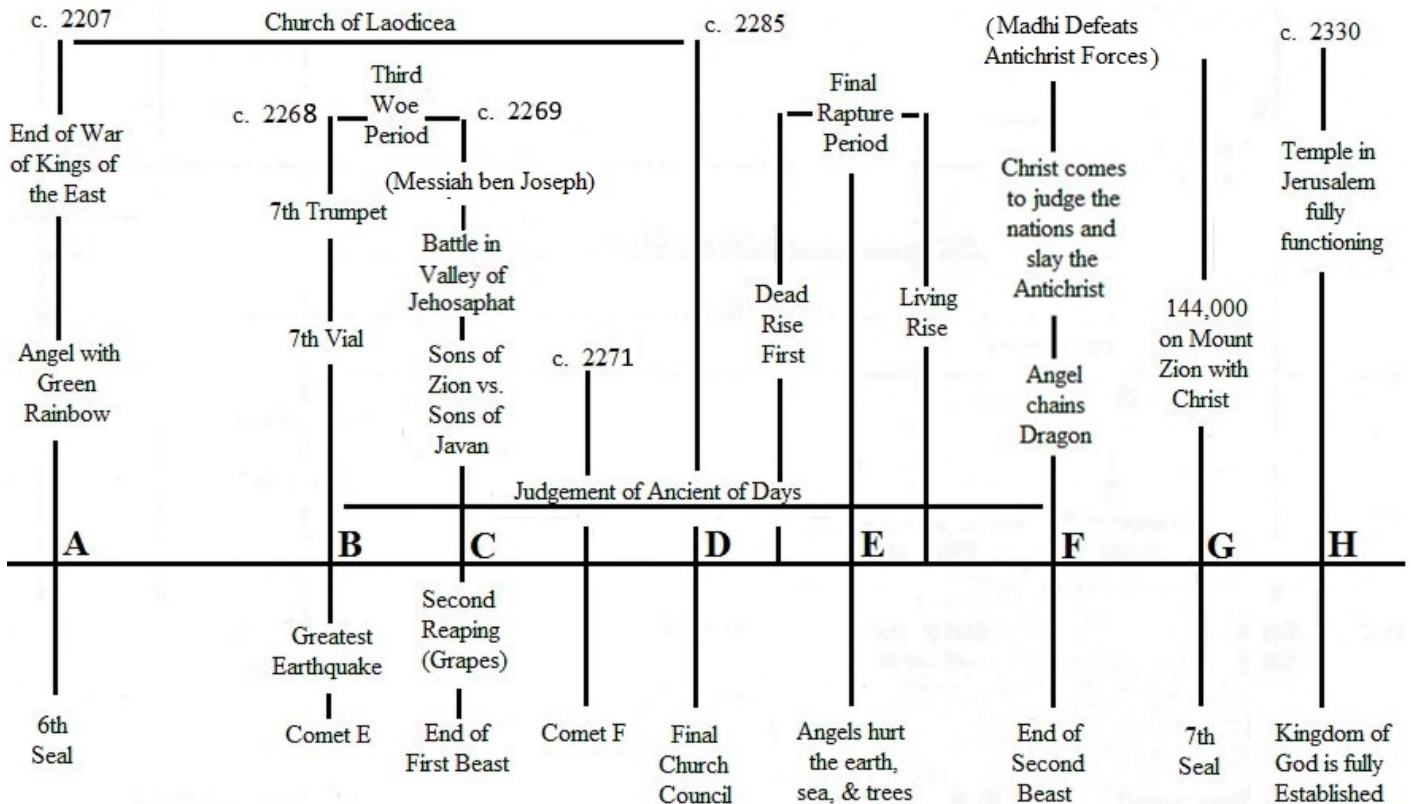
c. 2207

Church of Laodicea

c. 2285

(Madhi Defeats Antichrist Forces)

c. 2330

End of War of Kings of the East

Angel with Green Rainbow

c. 2268

Third Woe Period

c. 2269

7th Trumpet

7th Vial

(Messiah ben Joseph)

Battle in Valley of Jehosaphat

Sons of Zion vs. Sons of Javan

c. 2271

Final Rapture Period

Dead Rise First

Living Rise

Christ comes to judge the nations and slay the Antichrist

Angel chains Dragon

144,000 on Mount Zion with Christ

Temple in Jerusalem fully functioning

Judgement of Ancient of Days

A B C D E F G H

6th Seal

Greatest Earthquake

Comet E

Second Reaping (Grapes)

End of First Beast

Comet F

Final Church Council

Angels hurt the earth, sea, & trees

End of Second Beast

7th Seal

Kingdom of God is fully Established